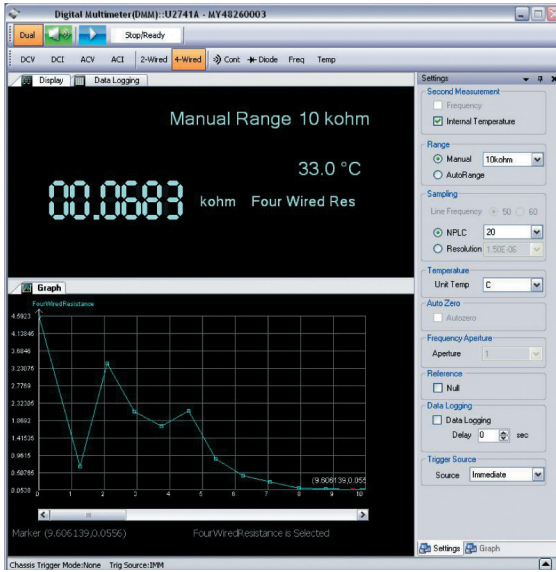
Digital Multimeter(DMM)::U2741A - MY48260003

Dual | Stop/Ready

DCV | DCI | ACV | ACI | 2-Wired | 4-Wired | Cont | Diode | Freq | Temp

Display | Data Logging

Manual Range 10 kohm

33.0 °C

00.0683 kohm Four Wired Res

Graph

FourWiredResistance

4.5923
4.13845
3.6846
3.23076
2.7769
2.32306
1.8692
1.41536
0.9615
0.50765
0.0538

0 1 2 3 4 5 6 7 8 9 10

(9.606139,0.055

Marker (9.606139,0.0556)

FourWiredResistance is Selected

Settings

Second Measurement
Frequency
Internal Temperature

Range
Manual 10kohm
AutoRange

Sampling
Line Frequency 50 60
NPLC 20
Resolution 1.50E-06

Temperature
Unit Temp C

Auto Zero
Autozero

Frequency Aperture
Aperture 1

Reference
Null

Data Logging
Data Logging
Delay 0 sec

Trigger Source
Source Immediate

Settings | Graph

Chassis Trigger Mode:None Trig Source:IMM